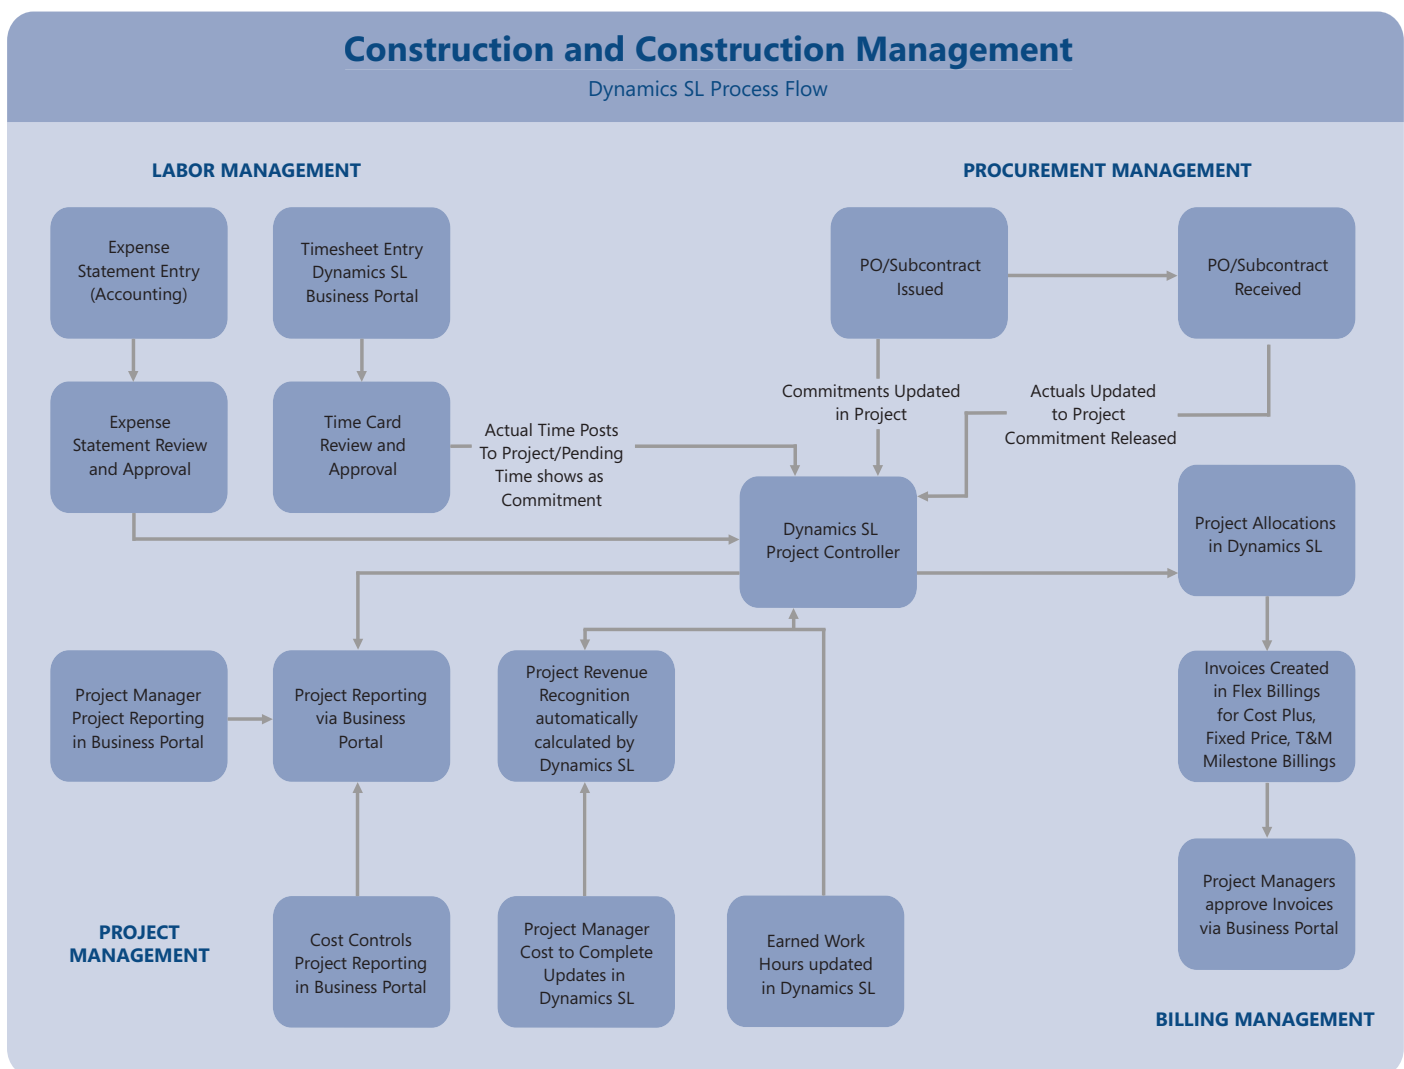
Construction and Construction Management

Dynamics SL Process Flow

LABOR MANAGEMENT

PROCUREMENT MANAGEMENT

Expense Statement Entry (Accounting)

Timesheet Entry Dynamics SL Business Portal

PO/Subcontract Issued

PO/Subcontract Received

Expense Statement Review and Approval

Time Card Review and Approval

Actual Time Posts To Project/Pending Time shows as Commitment

Commitments Updated in Project

Actuals Updated to Project Commitment Released

Dynamics SL Project Controller

Project Allocations in Dynamics SL

Project Manager Project Reporting in Business Portal

Project Reporting via Business Portal

Project Revenue Recognition automatically calculated by Dynamics SL

Invoices Created in Flex Billings for Cost Plus, Fixed Price, T&M Milestone Billings

PROJECT MANAGEMENT

Cost Controls Project Reporting in Business Portal

Project Manager Cost to Complete Updates in Dynamics SL

Earned Work Hours updated in Dynamics SL

Project Managers approve Invoices via Business Portal

BILLING MANAGEMENT